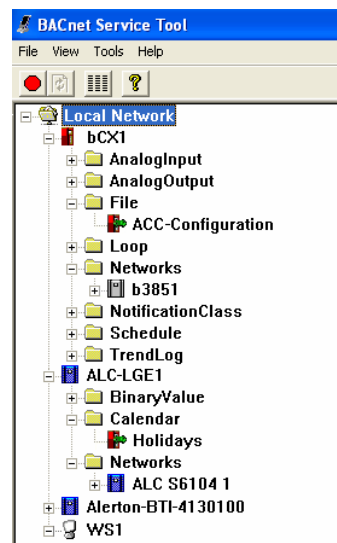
BACnet Service Tool

File View Tools Help

?

Local Network
bCX1
AnalogInput
AnalogOutput
File
ACC-Configuration
Loop
Networks
b3851
NotificationClass
Schedule
TrendLog
ALC-LGE1
BinaryValue
Calendar
Holidays
Networks
ALC S6104 1
Alerton-BTI-4130100
WS1